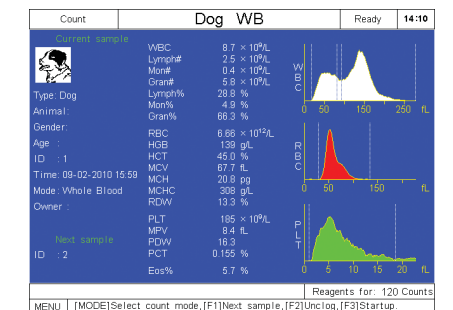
Count

Dog WB

Ready

14:10

Current sample

Type: Dog

Animal:

Gender:

Age :

ID : 1

Time: 09-02-2010 15:59

Mode: Whole Blood

Owner :

Next sample

ID : 2

| | | |
|---|---|---|
| WBC | 8.7 | $\times 10^9$/L |
| Lymph# | 2.5 | $\times 10^9$/L |
| Mon# | 0.4 | $\times 10^9$/L |
| Gran# | 5.8 | $\times 10^9$/L |
| Lymph% | 28.8 | % |
| Mon% | 4.9 | % |
| Gran% | 66.3 | % |
| RBC | 6.66 | $\times 10^{12}$/L |
| HGB | 139 | g/L |
| HCT | 45.0 | % |
| MCV | 67.7 | fL |
| MCH | 20.9 | pg |
| MCHC | 308 | g/L |
| RDW | 13.3 | % |
| PLT | 185 | $\times 10^9$/L |
| MPV | 8.4 | fL |
| PDW | 16.3 | |
| PCT | 0.155 | % |
| Eos% | 5.7 | % |

W B C
0 50 100 150 250 fL

R B C
0 50 100 150 fL

P L T
0 5 10 15 20 fL

Reagents for: 120 Counts

MENU [MODE]Select count mode,[F1]Next sample,[F2]Unclog,[F3]Startup.